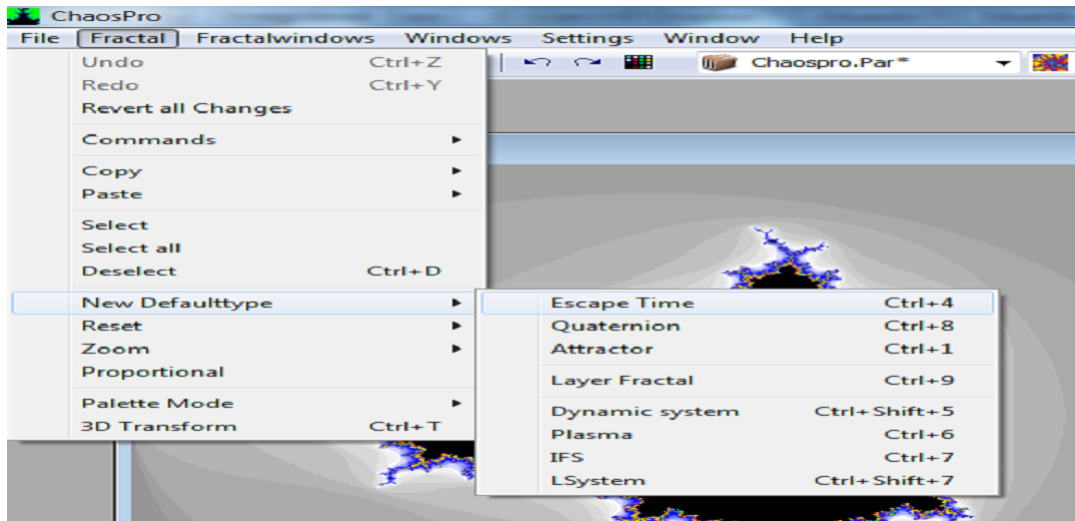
ChaosPro

File Fractal Fractalwindows Windows Settings Window Help

Chaospro.Par*

Undo Ctrl+Z
Redo Ctrl+Y
Revert all Changes
Commands
Copy
Paste
Select
Select all
Deselect Ctrl+D
New Defaulttype
Reset
Zoom
Proportional
Palette Mode
3D Transform Ctrl+T

Escape Time Ctrl+4
Quaternion Ctrl+8
Attractor Ctrl+1
Layer Fractal Ctrl+9
Dynamic system Ctrl+Shift+5
Plasma Ctrl+6
IFS Ctrl+7
LSystem Ctrl+Shift+7